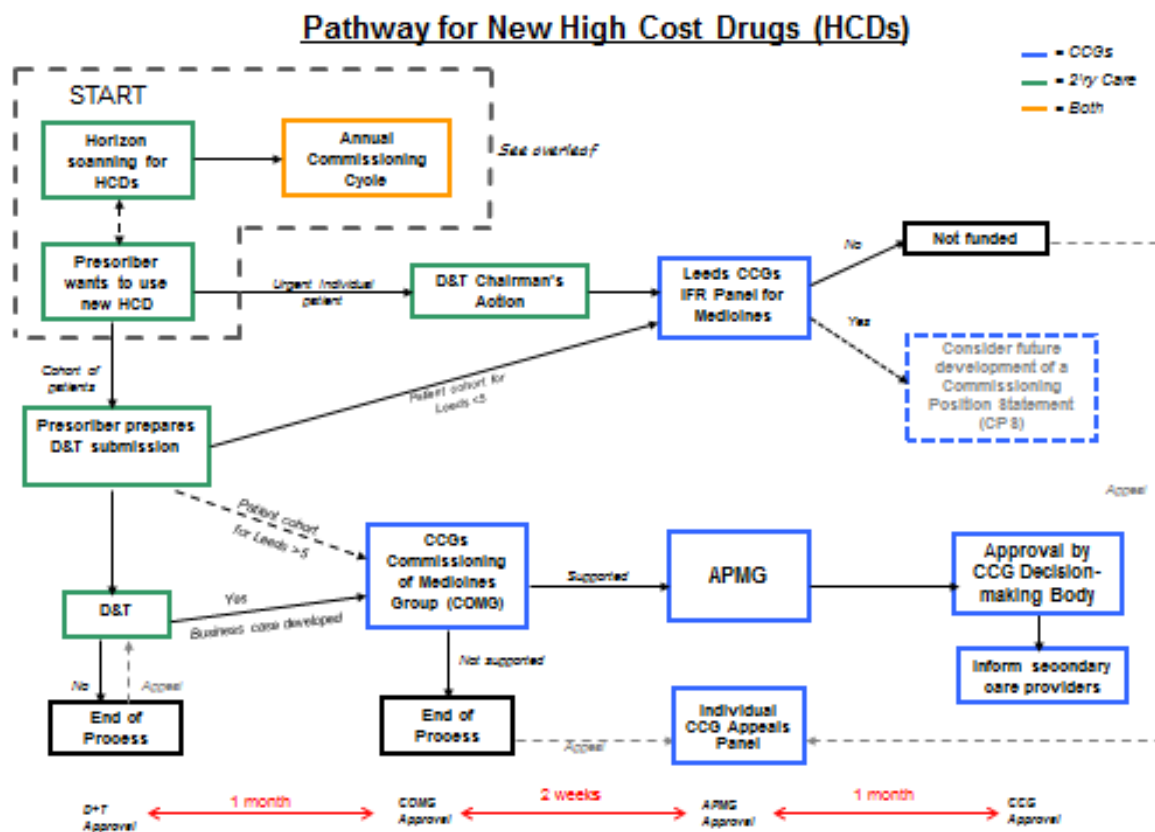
Pathway for New High Cost Drugs (HCDs)

= CCGs
= 2ry Care
= Both

START

Horizon scanning for HCDs

Annual Commissioning Cycle

See overleaf

Prescriber wants to use new HCD

Urgent individual patient

D&T Chairman's Action

Leeds CCGs IFR Panel for Medicines

No

Not funded

Yes

Consider future development of a Commissioning Position Statement (CP 8)

Cohort of patients

Prescriber prepares D&T submission

Patient cohort for Leeds <5

Appeal

Patient cohort for Leeds >5

CCGs Commissioning of Medicines Group (CCMG)

Supported

APMG

Approval by CCG Decision-making Body

Inform secondary care providers

D&T

Yes

Business case developed

No

Appeal

Not supported

End of Process

End of Process

Appeal

Individual CCG Appeals Panel

D+T Approval

1 month

CCMG Approval

2 weeks

APMG Approval

1 month

CCG Approval